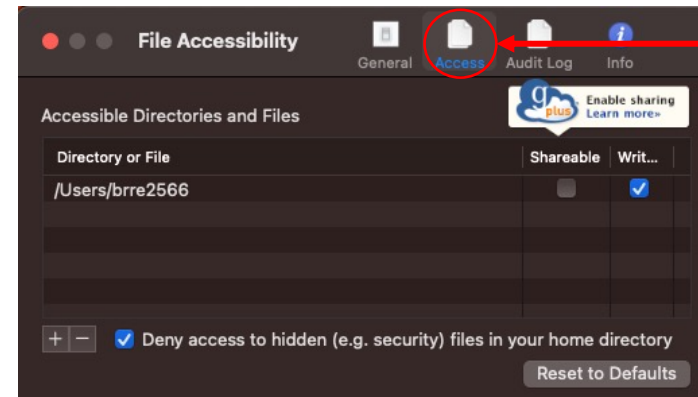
File Accessibility

General Access Audit Log Info

Accessible Directories and Files

g plus Enable sharing Learn more»

| Directory or File | Shareable | Writ... |
|---|---|---|
| /Users/brre2566 | | |

+ −

Deny access to hidden (e.g. security) files in your home directory

Reset to Defaults